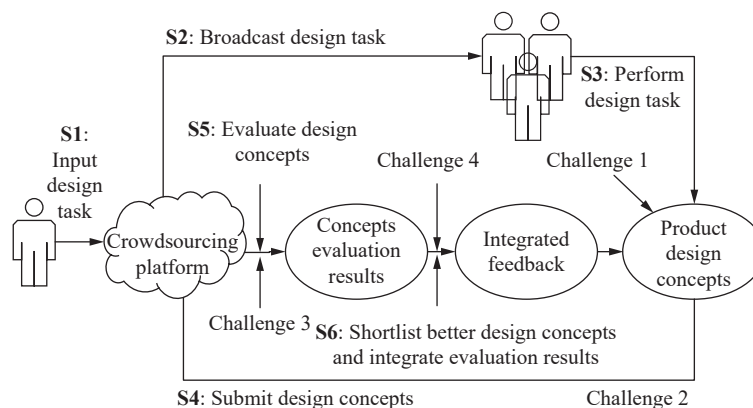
S2: Broadcast design task

S3: Perform design task

S1: Input design task

S5: Evaluate design concepts

Challenge 4

Challenge 1

Crowdsourcing platform

Concepts evaluation results

Integrated feedback

Product design concepts

Challenge 3

S6: Shortlist better design concepts and integrate evaluation results

S4: Submit design concepts

Challenge 2